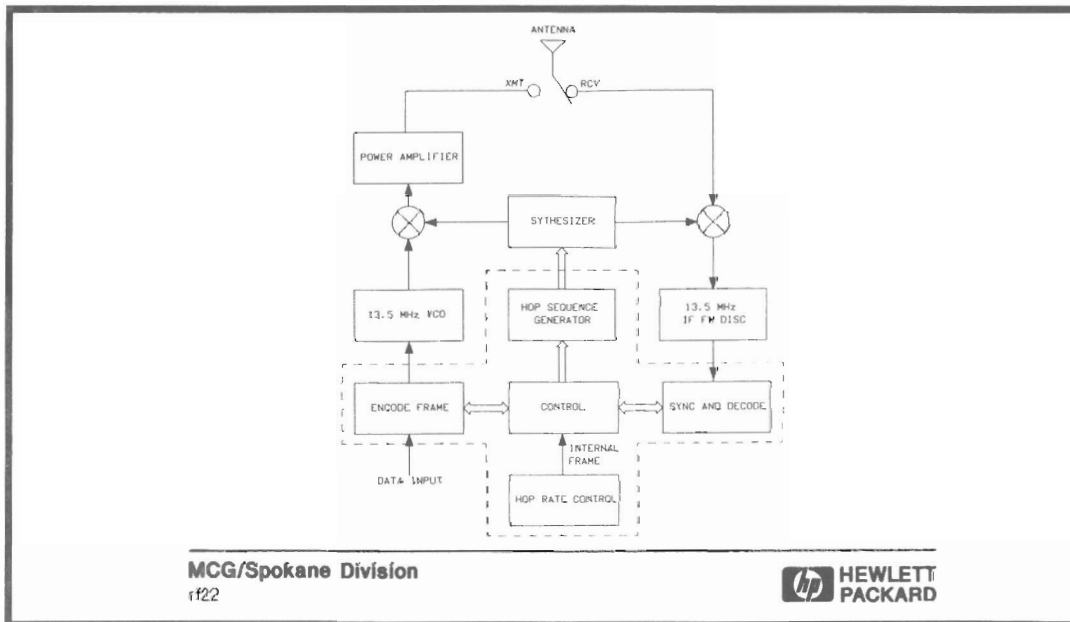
ANTENNA

XMT

RCV

POWER AMPLIFIER

SYTHESIZER

13.5 MHz VCO

HOP SEQUENCE GENERATOR

13.5 MHz IF FM DISC

ENCODE FRAME

CONTROL

SYNC AND DECODE

INTERNAL FRAME

DATA INPUT

HOP RATE CONTROL

MCG/Spokane Division
rf22

HEWLETT PACKARD